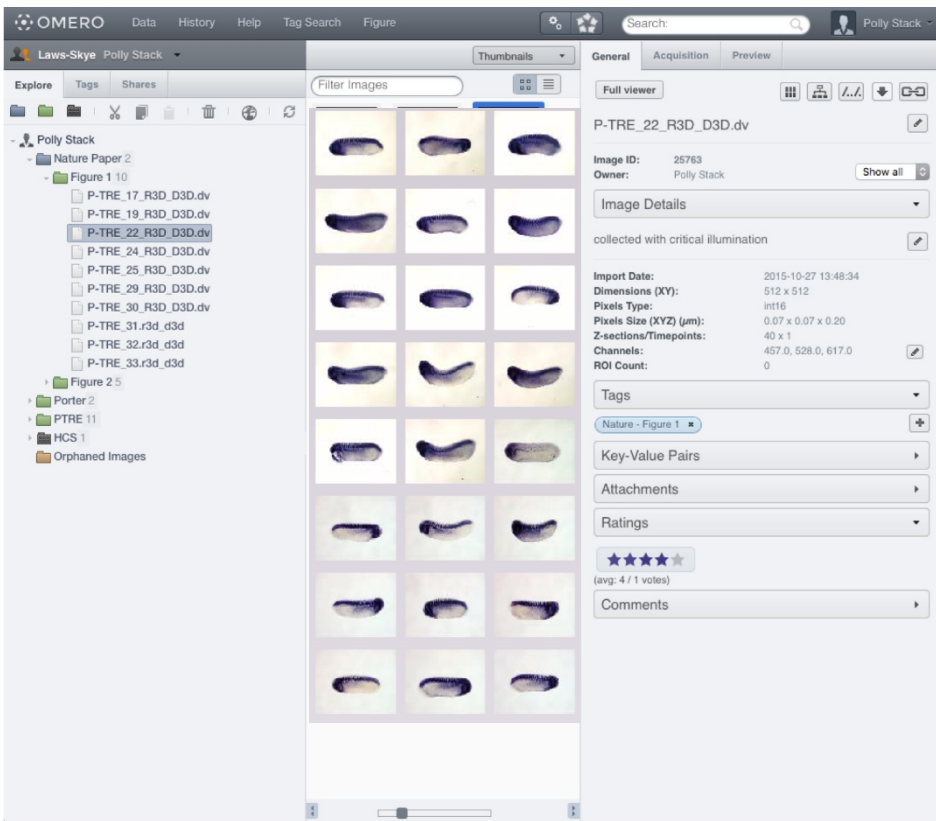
OMERO Data History Help Tag Search Figure

Search:

Polly Stack

Laws-Skye Polly Stack

Explore Tags Shares

Polly Stack
Nature Paper 2
Figure 1 10
P-TRE_17_R3D_D3D.dv
P-TRE_19_R3D_D3D.dv
P-TRE_22_R3D_D3D.dv
P-TRE_24_R3D_D3D.dv
P-TRE_25_R3D_D3D.dv
P-TRE_29_R3D_D3D.dv
P-TRE_30_R3D_D3D.dv
P-TRE_31.r3d_d3d
P-TRE_32.r3d_d3d
P-TRE_33.r3d_d3d
Figure 2 5
Porter 2
PTRE 11
HCS 1
Orphaned Images

Thumbnails

Filter Images

General Acquisition Preview

Full viewer

P-TRE_22_R3D_D3D.dv

Image ID: 25763
Owner: Polly Stack

Show all

Image Details

collected with critical illumination

Import Date: 2015-10-27 13:48:34
Dimensions (XY): 512 x 512
Pixels Type: int16
Pixels Size (XYZ) (µm): 0.07 x 0.07 x 0.20
Z-sections/Timepoints: 40 x 1
Channels: 457.0, 528.0, 617.0
ROI Count: 0

Tags

Nature - Figure 1 ×

Key-Value Pairs

Attachments

Ratings

(avg: 4 / 1 votes)

Comments